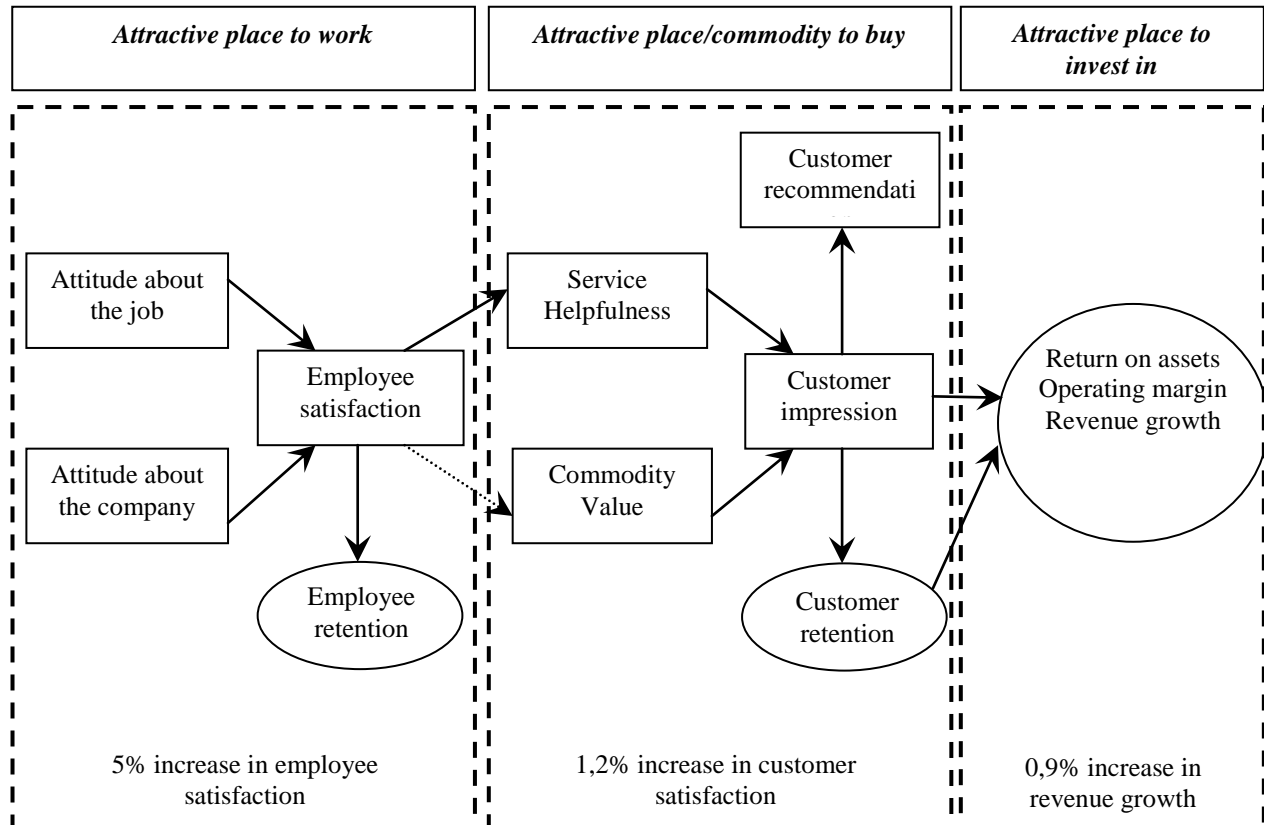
Attractive place to work

Attractive place/commodity to buy

Attractive place to invest in

Attitude about the job

Attitude about the company

Employee satisfaction

Employee retention

Service Helpfulness

Commodity Value

Customer recommendati

Customer impression

Customer retention

Return on assets
Operating margin
Revenue growth

5% increase in employee satisfaction

1,2% increase in customer satisfaction

0,9% increase in revenue growth